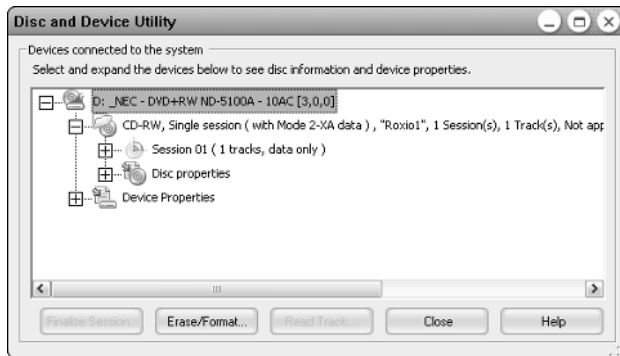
Disc and Device Utility

Devices connected to the system

Select and expand the devices below to see disc information and device properties.

D: _NEC - DVD+RW ND-5100A - 10AC [3,0,0]

CD-RW, Single session ( with Mode 2-XA data ) , "Roxio1", 1 Session(s), 1 Track(s), Not app

Session 01 ( 1 tracks, data only )

Disc properties

Device Properties

III

Finalize Session... Erase/Format... Read Track... Close Help